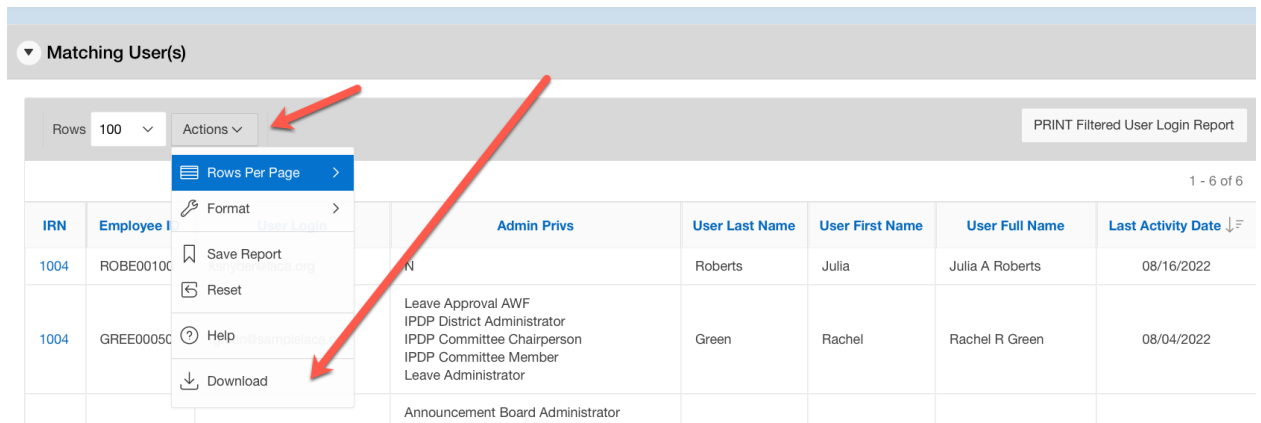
Matching User(s)

Rows 100 Actions

PRINT Filtered User Login Report

Rows Per Page

Format

Save Report

Reset

Help

Download

1 - 6 of 6

| IRN | Employee I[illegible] | User Login | Admin Privs | User Last Name | User First Name | User Full Name | Last Activity Date |
|---|---|---|---|---|---|---|---|
| 1004 | ROBE0010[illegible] | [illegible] | N | Roberts | Julia | Julia A Roberts | 08/16/2022 |
| 1004 | GREE0005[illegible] | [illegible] | Leave Approval AWF<br>IPDP District Administrator<br>IPDP Committee Chairperson<br>IPDP Committee Member<br>Leave Administrator | Green | Rachel | Rachel R Green | 08/04/2022 |
| | | | Announcement Board Administrator | | | | |